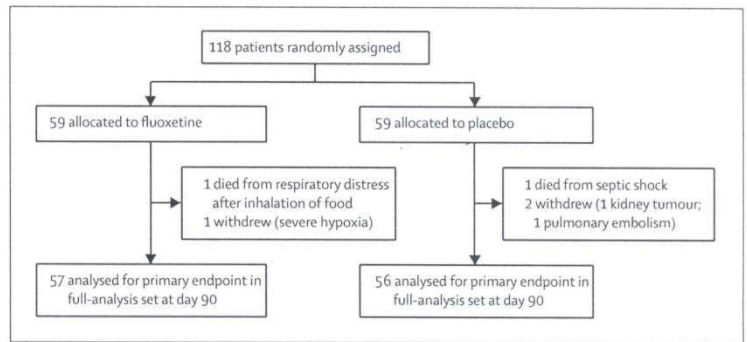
118 patients randomly assigned

59 allocated to fluoxetine

1 died from respiratory distress after inhalation of food
1 withdrew (severe hypoxia)

57 analysed for primary endpoint in full-analysis set at day 90

59 allocated to placebo

1 died from septic shock
2 withdrew (1 kidney tumour; 1 pulmonary embolism)

56 analysed for primary endpoint in full-analysis set at day 90